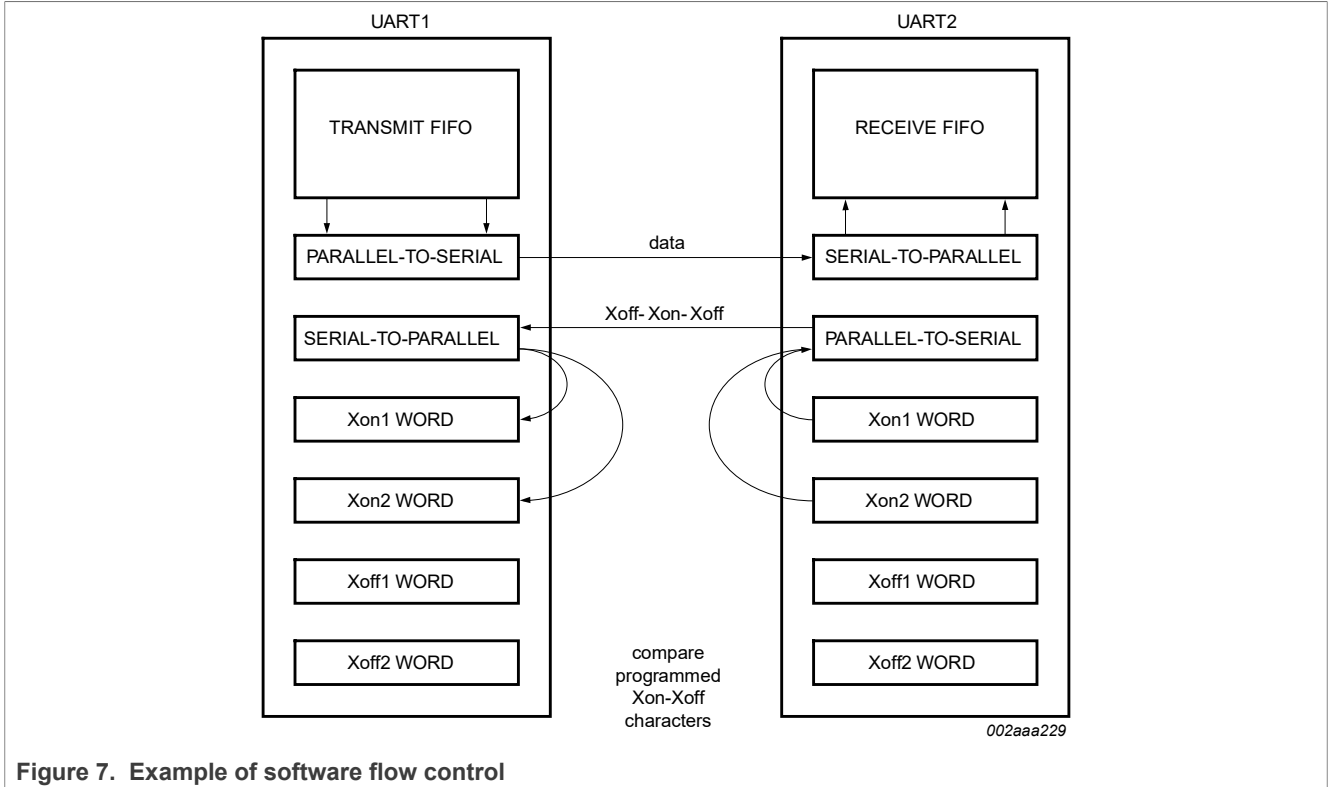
UART1

UART2

TRANSMIT FIFO

RECEIVE FIFO

PARALLEL-TO-SERIAL

data

SERIAL-TO-PARALLEL

SERIAL-TO-PARALLEL

Xoff- Xon- Xoff

PARALLEL-TO-SERIAL

Xon1 WORD

Xon1 WORD

Xon2 WORD

Xon2 WORD

Xoff1 WORD

Xoff1 WORD

Xoff2 WORD

compare programmed Xon-Xoff characters

Xoff2 WORD

002aaa229

Figure 7. Example of software flow control